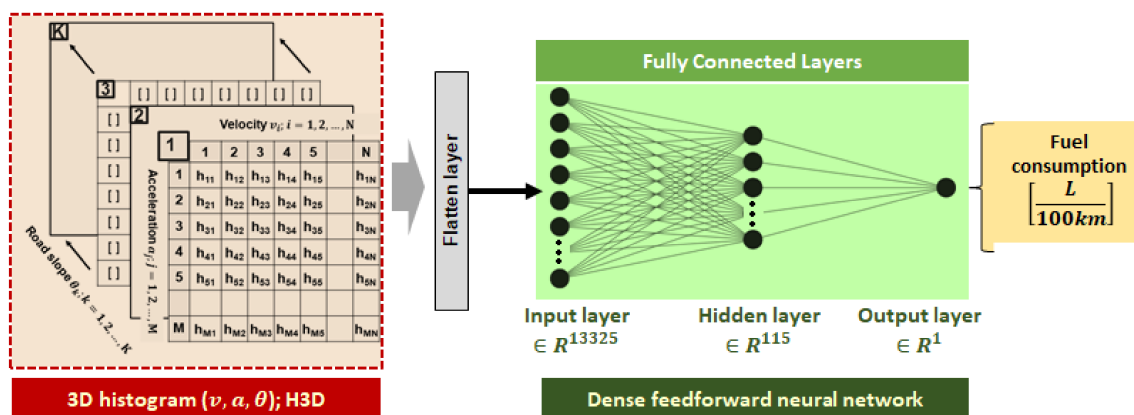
K

3

2

Velocity $v_i; i = 1, 2, \ldots, N$

Acceleration $a_j; j = 1, 2, \ldots, M$

Road slope $\theta_k; k = 1, 2, \ldots, K$

| 1 | 1 | 2 | 3 | 4 | 5 | N |
|---|---|---|---|---|---|---|
| 1 | $h_{11}$ | $h_{12}$ | $h_{13}$ | $h_{14}$ | $h_{15}$ | $h_{1N}$ |
| 2 | $h_{21}$ | $h_{22}$ | $h_{23}$ | $h_{24}$ | $h_{25}$ | $h_{2N}$ |
| 3 | $h_{31}$ | $h_{32}$ | $h_{33}$ | $h_{34}$ | $h_{35}$ | $h_{3N}$ |
| 4 | $h_{41}$ | $h_{42}$ | $h_{43}$ | $h_{44}$ | $h_{45}$ | $h_{4N}$ |
| 5 | $h_{51}$ | $h_{52}$ | $h_{53}$ | $h_{54}$ | $h_{55}$ | $h_{5N}$ |
| M | $h_{M1}$ | $h_{M2}$ | $h_{M3}$ | $h_{M4}$ | $h_{M5}$ | $h_{MN}$ |

[] [] [] [] [] [] []

3D histogram $(v, a, \theta)$; H3D

Flatten layer

Fully Connected Layers

Input layer $\in R^{13325}$

Hidden layer $\in R^{115}$

Output layer $\in R^{1}$

Fuel consumption $\left[\frac{L}{100km}\right]$

Dense feedforward neural network